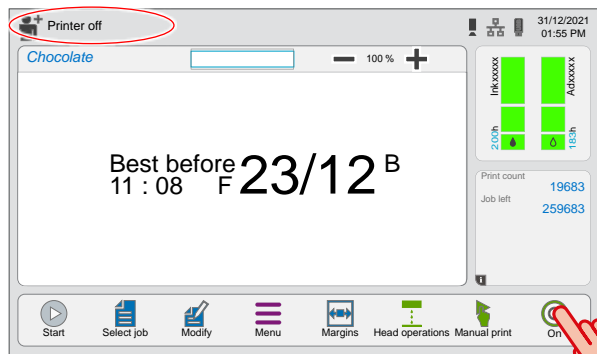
Printer off

31/12/2021
01:55 PM

Chocolate

100 %

Best before 23/12 B
11 : 08 F

Inkxxxxx
200h

Adxxxxx
183h

Print count
19683
Job left
259683

Start
Select job
Modify
Menu
Margins
Head operations
Manual print
On